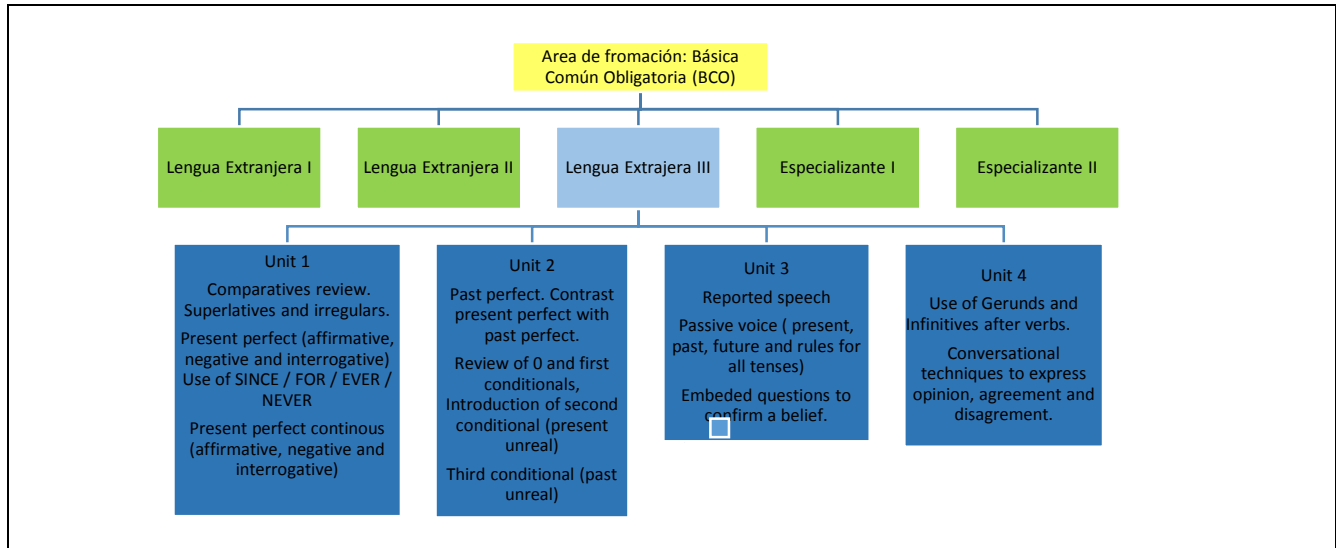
Area de fromación: Básica Común Obligatoria (BCO)

Lengua Extranjera I

Lengua Extranjera II

Lengua Extrajera III

Especializante I

Especializante II

Unit 1
Comparatives review. Superlatives and irregulars.
Present perfect (affirmative, negative and interrogative) Use of SINCE / FOR / EVER / NEVER
Present perfect continous (affirmative, negative and interrogative)

Unit 2
Past perfect. Contrast present perfect with past perfect.
Review of 0 and first conditionals, Introduction of second conditional (present unreal)
Third conditional (past unreal)

Unit 3
Reported speech
Passive voice ( present, past, future and rules for all tenses)
Embeded questions to confirm a belief.

Unit 4
Use of Gerunds and Infinitives after verbs.
Conversational techniques to express opinion, agreement and disagreement.